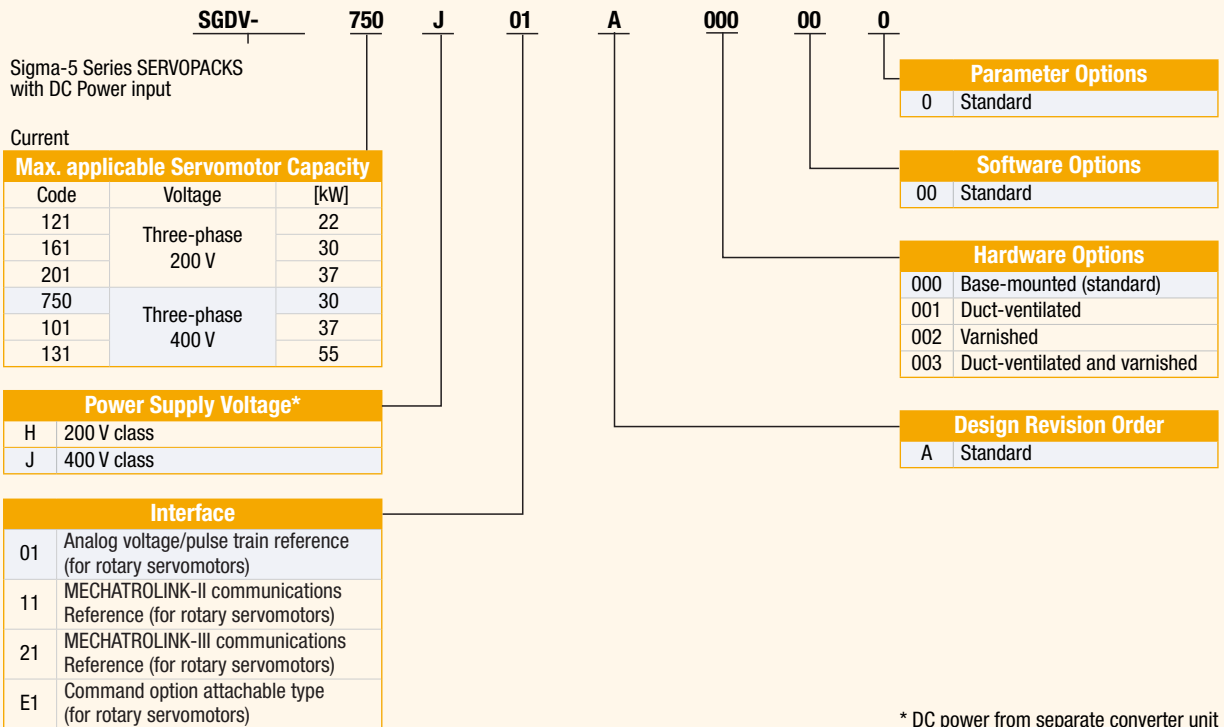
SGDV- 750 J 01 A 000 00 0

Sigma-5 Series SERVOPACKS with DC Power input

Current

| Max. applicable Servomotor Capacity | | |
|---|---|---|
| Code | Voltage | [kW] |
| 121 | Three-phase 200 V | 22 |
| 161 | | 30 |
| 201 | | 37 |
| 750 | Three-phase 400 V | 30 |
| 101 | | 37 |
| 131 | | 55 |

| Power Supply Voltage* | |
|---|---|
| H | 200 V class |
| J | 400 V class |

| Interface | |
|---|---|
| 01 | Analog voltage/pulse train reference (for rotary servomotors) |
| 11 | MECHATROLINK-II communications Reference (for rotary servomotors) |
| 21 | MECHATROLINK-III communications Reference (for rotary servomotors) |
| E1 | Command option attachable type (for rotary servomotors) |

| Parameter Options | |
|---|---|
| 0 | Standard |

| Software Options | |
|---|---|
| 00 | Standard |

| Hardware Options | |
|---|---|
| 000 | Base-mounted (standard) |
| 001 | Duct-ventilated |
| 002 | Varnished |
| 003 | Duct-ventilated and varnished |

| Design Revision Order | |
|---|---|
| A | Standard |

* DC power from separate converter unit